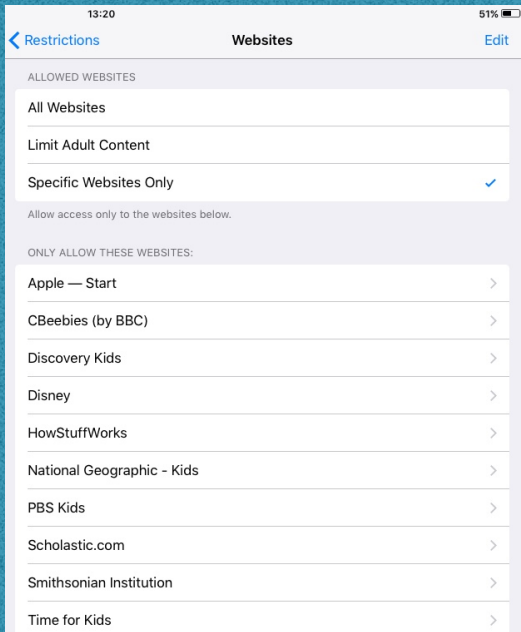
13:20

51%

Restrictions

Websites

Edit

ALLOWED WEBSITES

All Websites

Limit Adult Content

Specific Websites Only

Allow access only to the websites below.

ONLY ALLOW THESE WEBSITES:

Apple — Start

CBeebies (by BBC)

Discovery Kids

Disney

HowStuffWorks

National Geographic - Kids

PBS Kids

Scholastic.com

Smithsonian Institution

Time for Kids